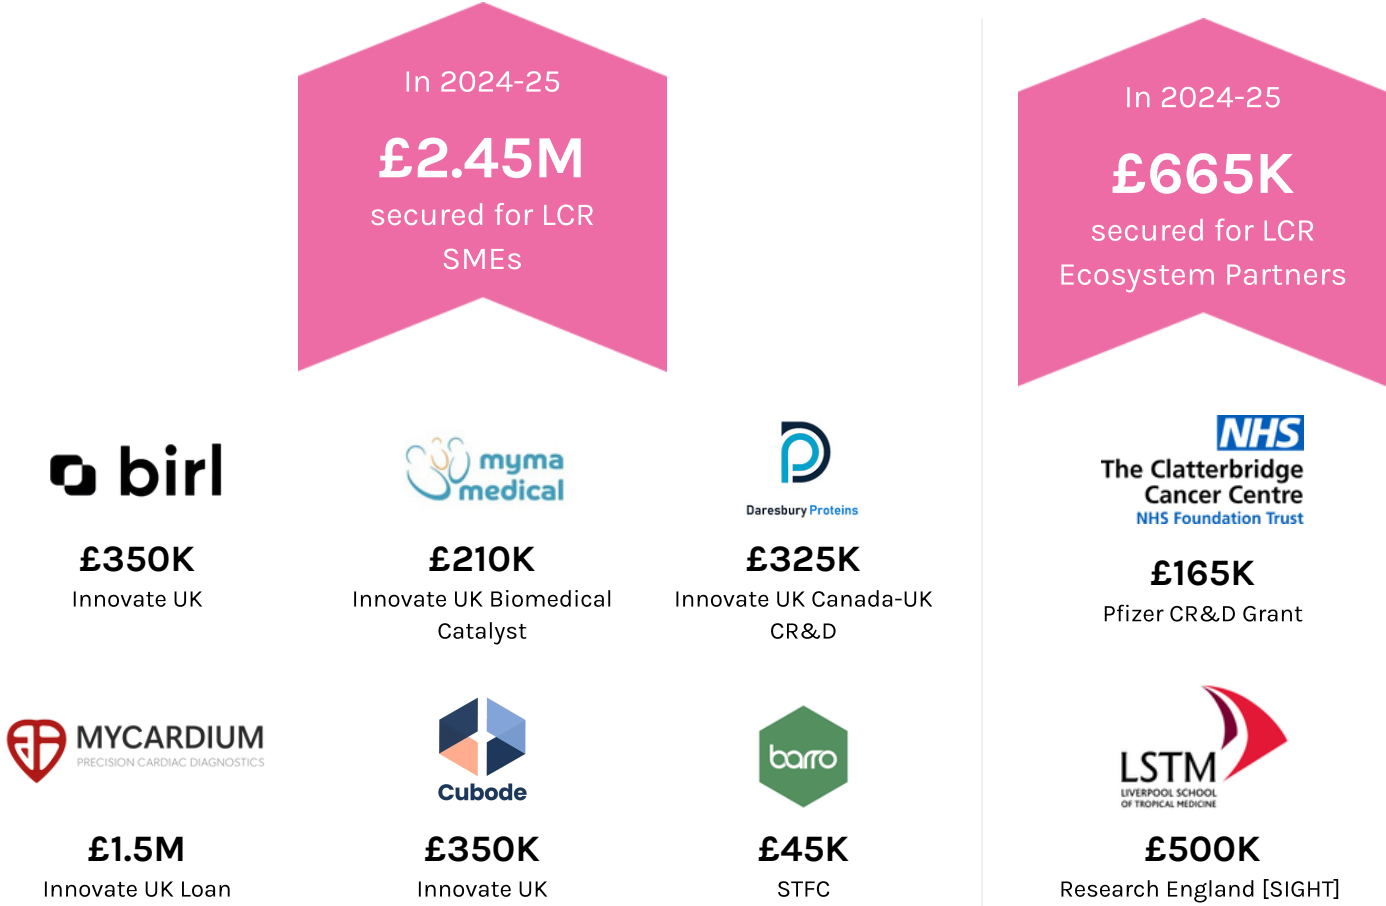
In 2024-25
£2.45M
secured for LCR SMEs

In 2024-25
£665K
secured for LCR Ecosystem Partners

birl
£350K
Innovate UK

myma medical
£210K
Innovate UK Biomedical Catalyst

Daresbury Proteins
£325K
Innovate UK Canada-UK CR&D

NHS
The Clatterbridge Cancer Centre
NHS Foundation Trust
£165K
Pfizer CR&D Grant

MYCARDIUM
PRECISION CARDIAC DIAGNOSTICS
£1.5M
Innovate UK Loan

Cubode
£350K
Innovate UK

barro
£45K
STFC

LSTM
LIVERPOOL SCHOOL OF TROPICAL MEDICINE
£500K
Research England [SIGHT]